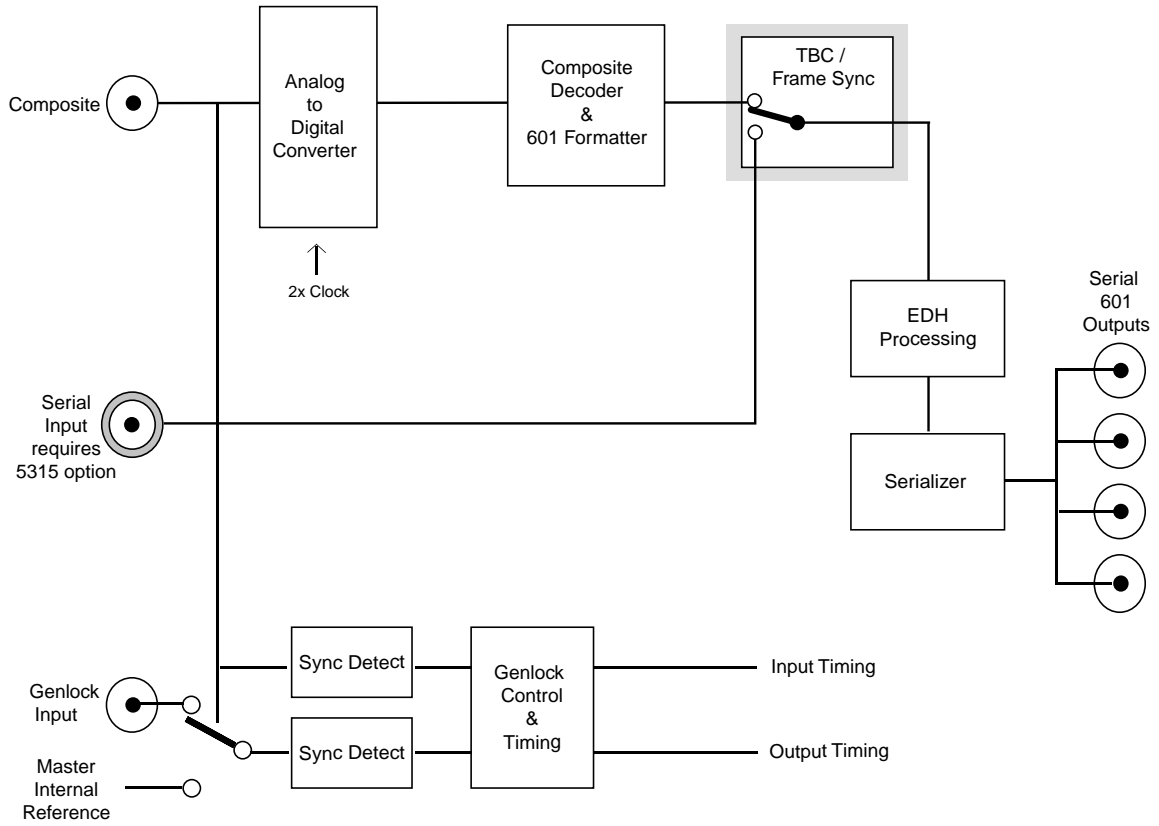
Composite

Analog to Digital Converter

2x Clock

Composite Decoder & 601 Formatter

TBC / Frame Sync

EDH Processing

Serial 601 Outputs

Serial Input requires 5315 option

Serializer

Sync Detect

Genlock Control & Timing

Input Timing

Genlock Input

Sync Detect

Output Timing

Master Internal Reference